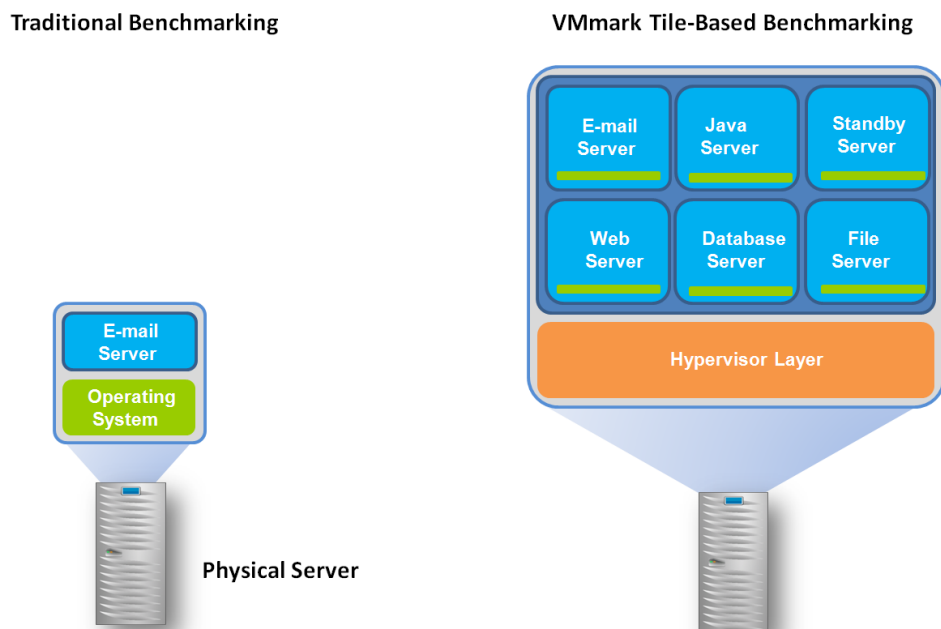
Traditional Benchmarking

E-mail Server

Operating System

Physical Server

VMmark Tile-Based Benchmarking

E-mail Server

Java Server

Standby Server

Web Server

Database Server

File Server

Hypervisor Layer